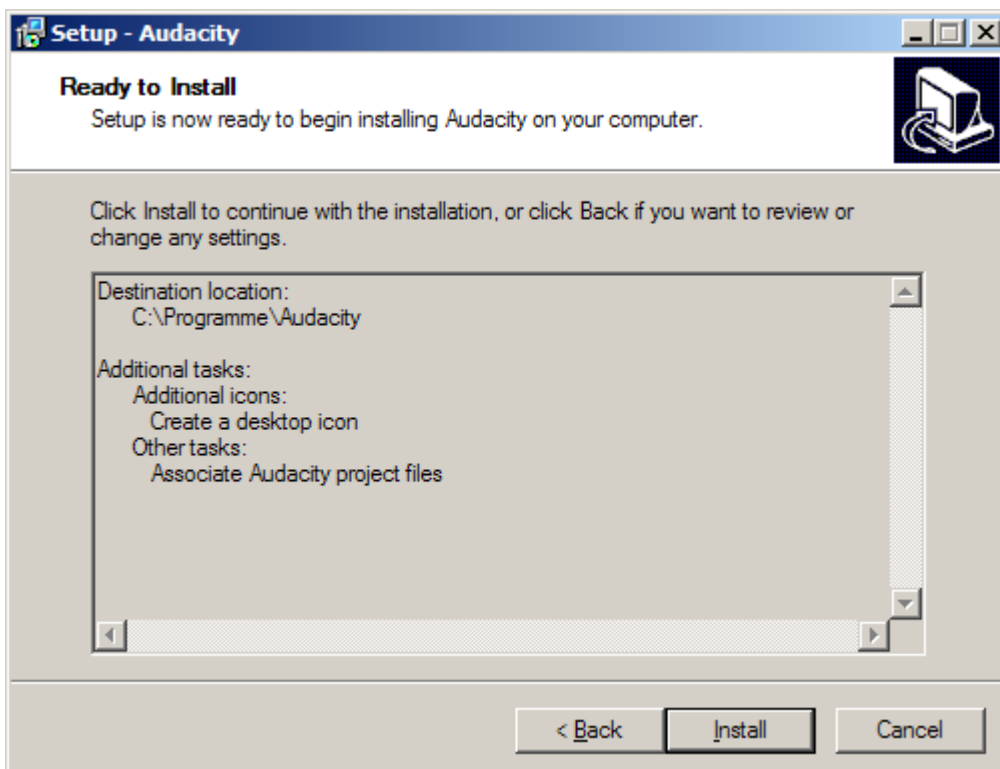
Setup - Audacity

Ready to Install
Setup is now ready to begin installing Audacity on your computer.

Click Install to continue with the installation, or click Back if you want to review or change any settings.

Destination location:
C:\Programme\Audacity

Additional tasks:
Additional icons:
Create a desktop icon
Other tasks:
Associate Audacity project files

< Back
Install
Cancel